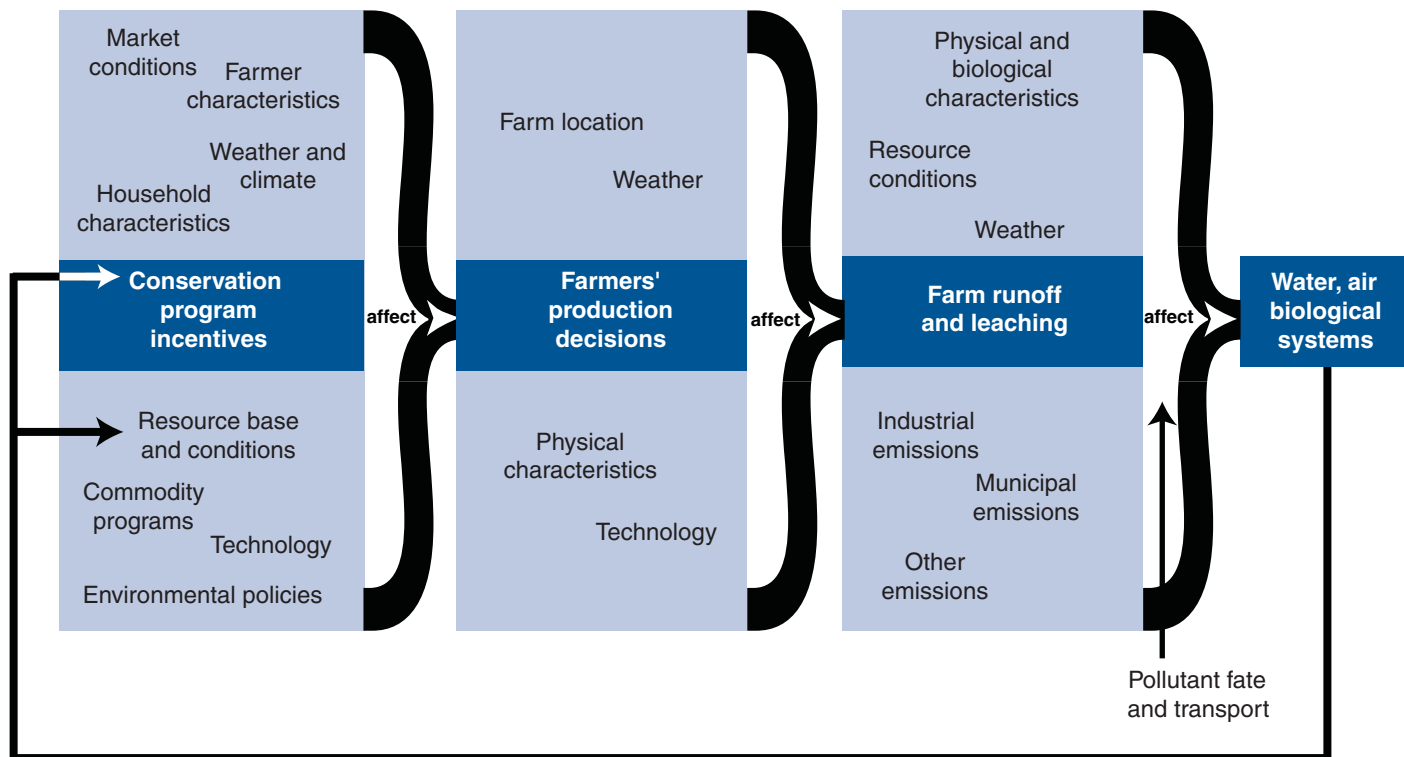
Market conditions

Farmer characteristics

Weather and climate

Household characteristics

Conservation program incentives

Resource base and conditions

Commodity programs

Technology

Environmental policies

affect

Farm location

Weather

Farmers' production decisions

Physical characteristics

Technology

affect

Physical and biological characteristics

Resource conditions

Weather

Farm runoff and leaching

Industrial emissions

Municipal emissions

Other emissions

affect

Water, air biological systems

Pollutant fate and transport